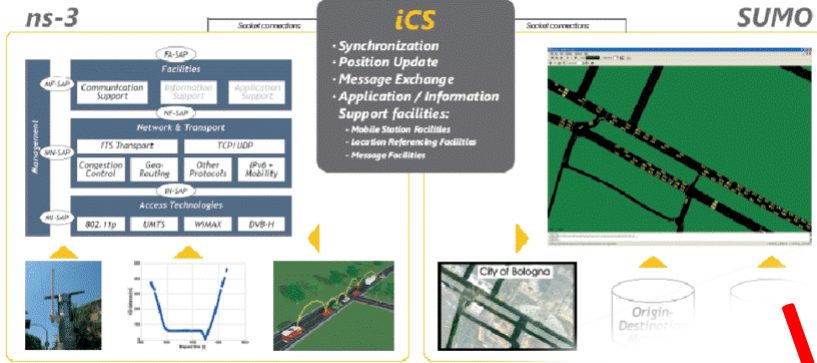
ns-3

Socket connections

iCS

Socket connections

SUMO

- Synchronization
- Position Update
- Message Exchange
- Application / Information Support facilities:
  - Mobile Station Facilities
  - Location Referencing Facilities
  - Message Facilities

FA-SAP

Facilities

MF-SAP

Communication Support

Information Support

Application Support

NF-SAP

Management

Network & Transport

MN-SAP

ITS Transport

TCP/UDP

Congestion Control

Geo-Routing

Other Protocols

IPv6 + Mobility

IN-SAP

MI-SAP

Access Technologies

802.11p

UMTS

WiMAX

DVB-H

City of Bologna

Origin-Destination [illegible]